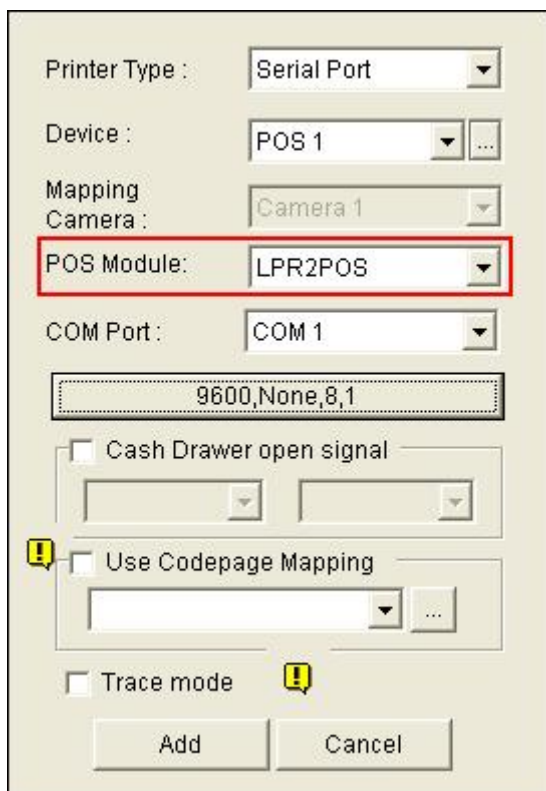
Printer Type : Serial Port

Device : POS 1 ...

Mapping Camera : Camera 1

POS Module: LPR2POS

COM Port : COM 1

9600,None,8,1

Cash Drawer open signal

Use Codepage Mapping

...

Trace mode

Add

Cancel